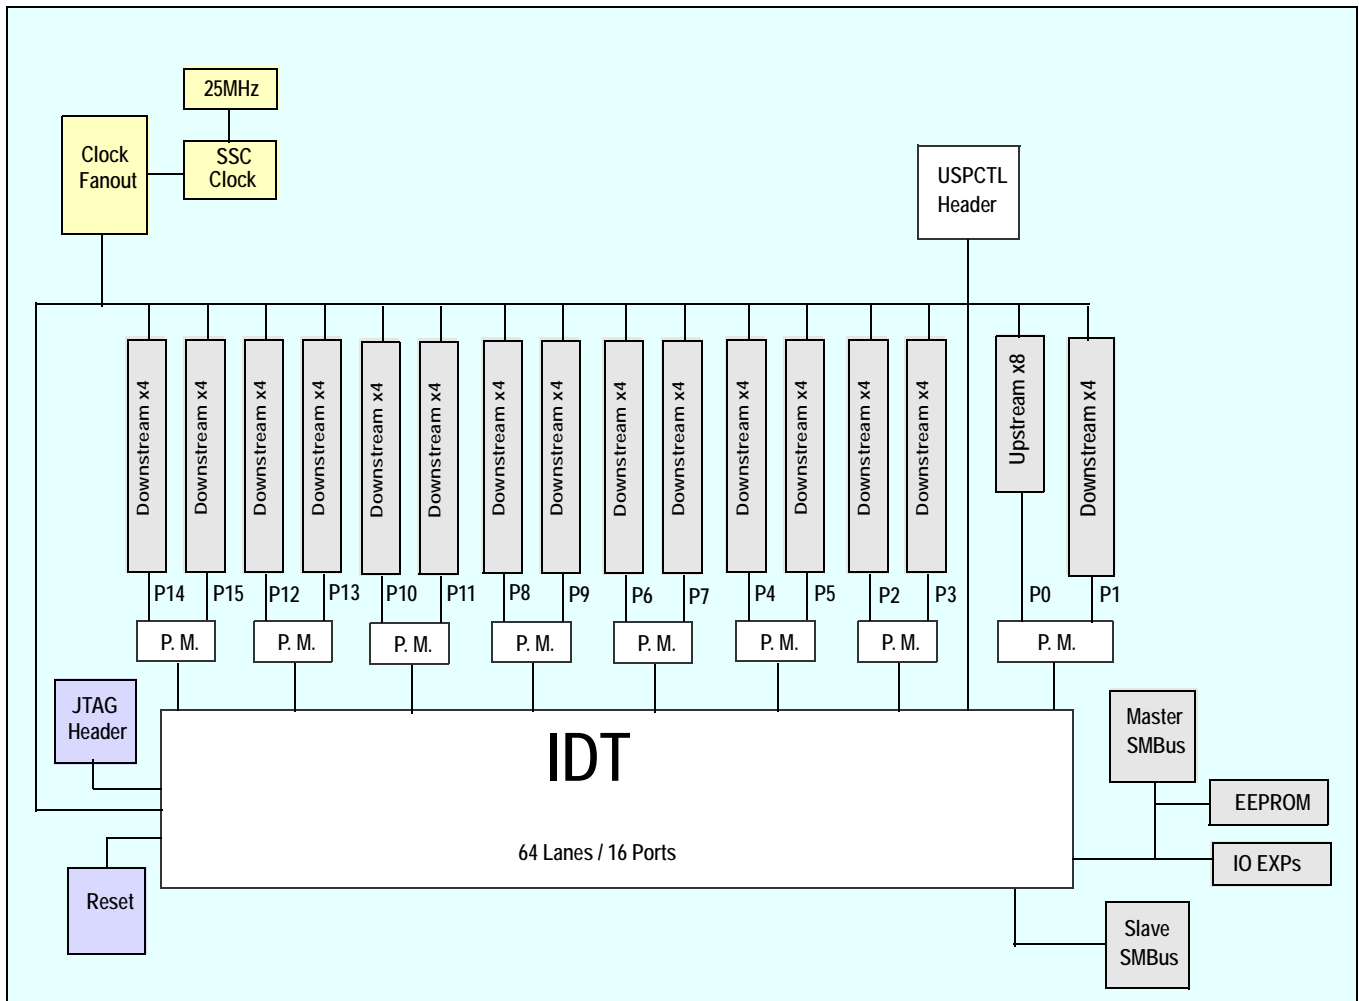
25MHz

Clock Fanout

SSC Clock

USPCTL Header

Downstream x4
Downstream x4
Downstream x4
Downstream x4
Downstream x4
Downstream x4
Downstream x4
Downstream x4
Downstream x4
Downstream x4
Downstream x4
Downstream x4
Downstream x4
Downstream x4
Upstream x8
Downstream x4

P14 P15 P12 P13 P10 P11 P8 P9 P6 P7 P4 P5 P2 P3 P0 P1

P. M.
P. M.
P. M.
P. M.
P. M.
P. M.
P. M.
P. M.

JTAG Header

IDT

64 Lanes / 16 Ports

Reset

Master SMBus

EEPROM

IO EXPs

Slave SMBus